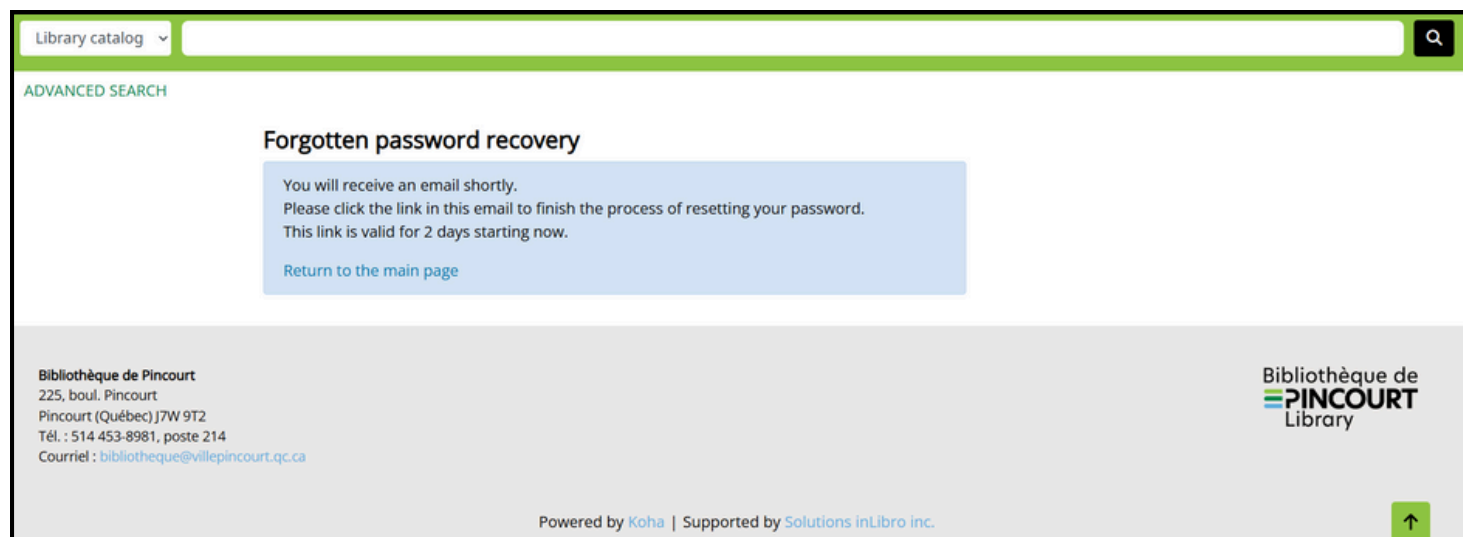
Library catalog

ADVANCED SEARCH

Forgotten password recovery

You will receive an email shortly.
Please click the link in this email to finish the process of resetting your password.
This link is valid for 2 days starting now.

Return to the main page

Bibliothèque de Pincourt
225, boul. Pincourt
Pincourt (Québec) J7W 9T2
Tél. : 514 453-8981, poste 214
Courriel : bibliotheque@villepincourt.qc.ca

Bibliothèque de
PINCOURT
Library

Powered by Koha | Supported by Solutions inLibro inc.